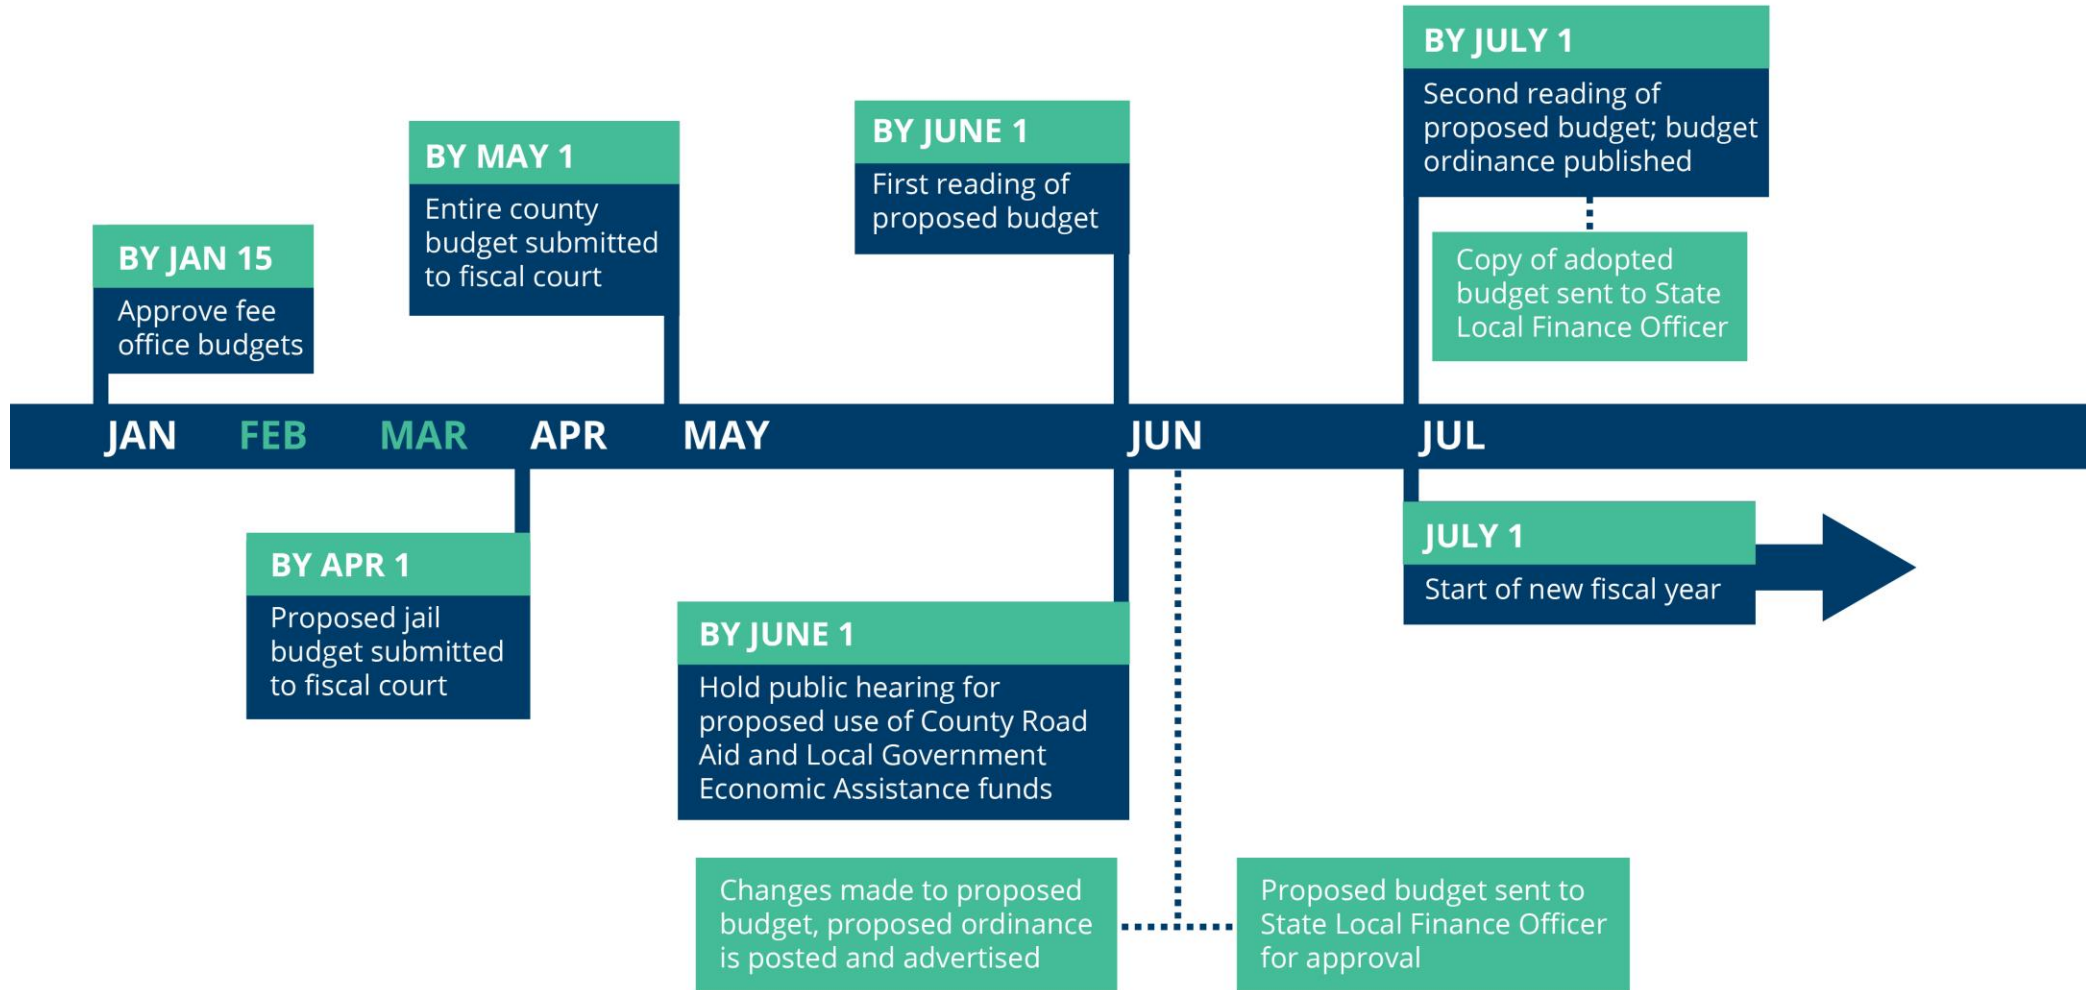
BY JAN 15
Approve fee office budgets

BY MAY 1
Entire county budget submitted to fiscal court

BY JUNE 1
First reading of proposed budget

BY JULY 1
Second reading of proposed budget; budget ordinance published

Copy of adopted budget sent to State Local Finance Officer

JAN FEB MAR APR MAY JUN JUL

BY APR 1
Proposed jail budget submitted to fiscal court

BY JUNE 1
Hold public hearing for proposed use of County Road Aid and Local Government Economic Assistance funds

JULY 1
Start of new fiscal year

Changes made to proposed budget, proposed ordinance is posted and advertised

Proposed budget sent to State Local Finance Officer for approval